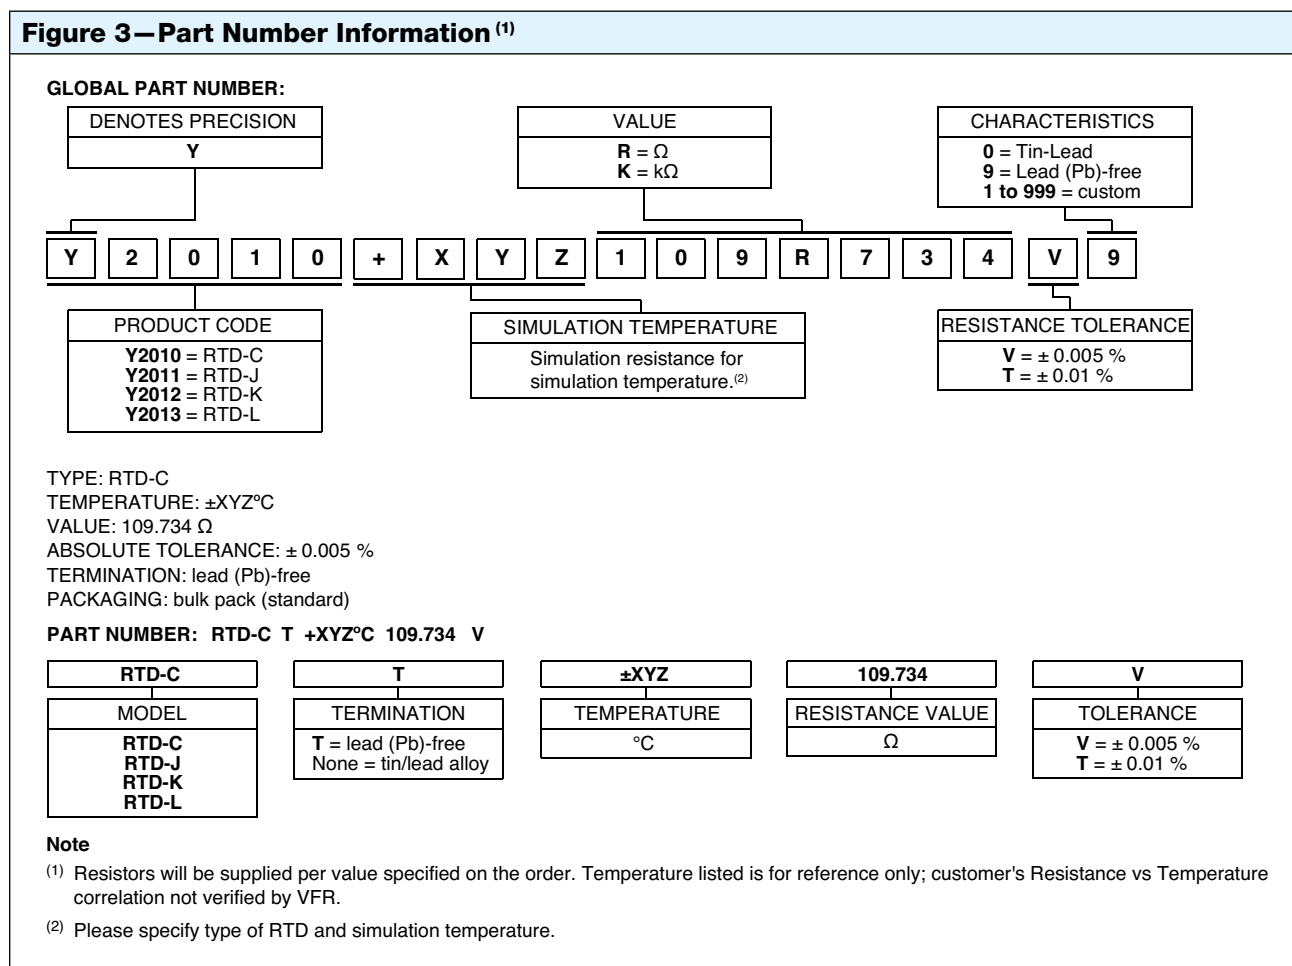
Figure 3—Part Number Information $^{(1)}$

GLOBAL PART NUMBER:

DENOTES PRECISION
Y

VALUE
R = Ω
K = kΩ

CHARACTERISTICS
0 = Tin-Lead
9 = Lead (Pb)-free
1 to 999 = custom

| Y | 2 | 0 | 1 | 0 | + | X | Y | Z | 1 | 0 | 9 | R | 7 | 3 | 4 | V | 9 |
|---|---|---|---|---|---|---|---|---|---|---|---|---|---|---|---|---|---|

PRODUCT CODE
Y2010 = RTD-C
Y2011 = RTD-J
Y2012 = RTD-K
Y2013 = RTD-L

SIMULATION TEMPERATURE
Simulation resistance for simulation temperature.$^{(2)}$

RESISTANCE TOLERANCE
V = ± 0.005 %
T = ± 0.01 %

TYPE: RTD-C
TEMPERATURE: ±XYZºC
VALUE: 109.734 Ω
ABSOLUTE TOLERANCE: ± 0.005 %
TERMINATION: lead (Pb)-free
PACKAGING: bulk pack (standard)

PART NUMBER: RTD-C T +XYZºC 109.734 V

RTD-C
MODEL
RTD-C
RTD-J
RTD-K
RTD-L

T
TERMINATION
T = lead (Pb)-free
None = tin/lead alloy

±XYZ
TEMPERATURE
°C

109.734
RESISTANCE VALUE
Ω

V
TOLERANCE
V = ± 0.005 %
T = ± 0.01 %

Note
$^{(1)}$ Resistors will be supplied per value specified on the order. Temperature listed is for reference only; customer's Resistance vs Temperature correlation not verified by VFR.

$^{(2)}$ Please specify type of RTD and simulation temperature.